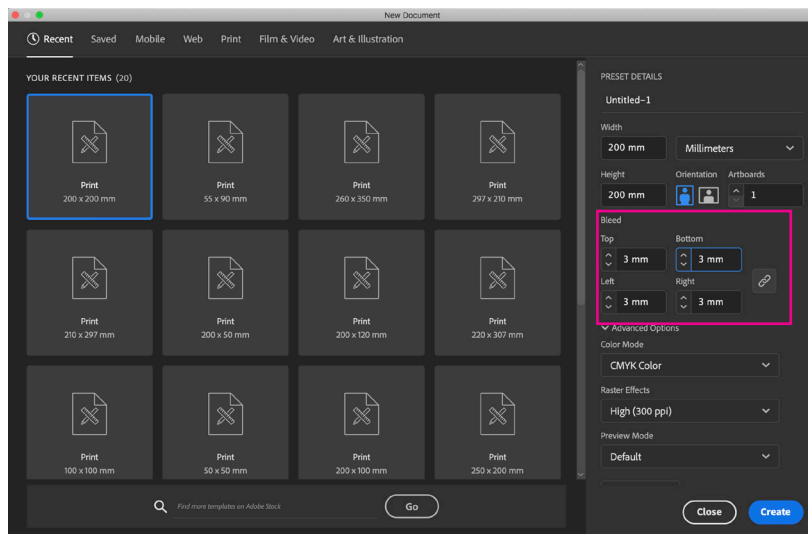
New Document

Recent Saved Mobile Web Print Film & Video Art & Illustration

YOUR RECENT ITEMS (20)

Print
200 x 200 mm

Print
55 x 90 mm

Print
260 x 350 mm

Print
297 x 210 mm

Print
210 x 297 mm

Print
200 x 50 mm

Print
200 x 120 mm

Print
220 x 307 mm

Print
100 x 100 mm

Print
50 x 50 mm

Print
200 x 100 mm

Print
250 x 200 mm

Find more templates on Adobe Stock

Go

PRESET DETAILS

Untitled-1

Width

200 mm

Millimeters

Height

200 mm

Orientation

Artboards

1

Bleed

Top

3 mm

Bottom

3 mm

Left

3 mm

Right

3 mm

Advanced Options

Color Mode

CMYK Color

Raster Effects

High (300 ppi)

Preview Mode

Default

Close

Create